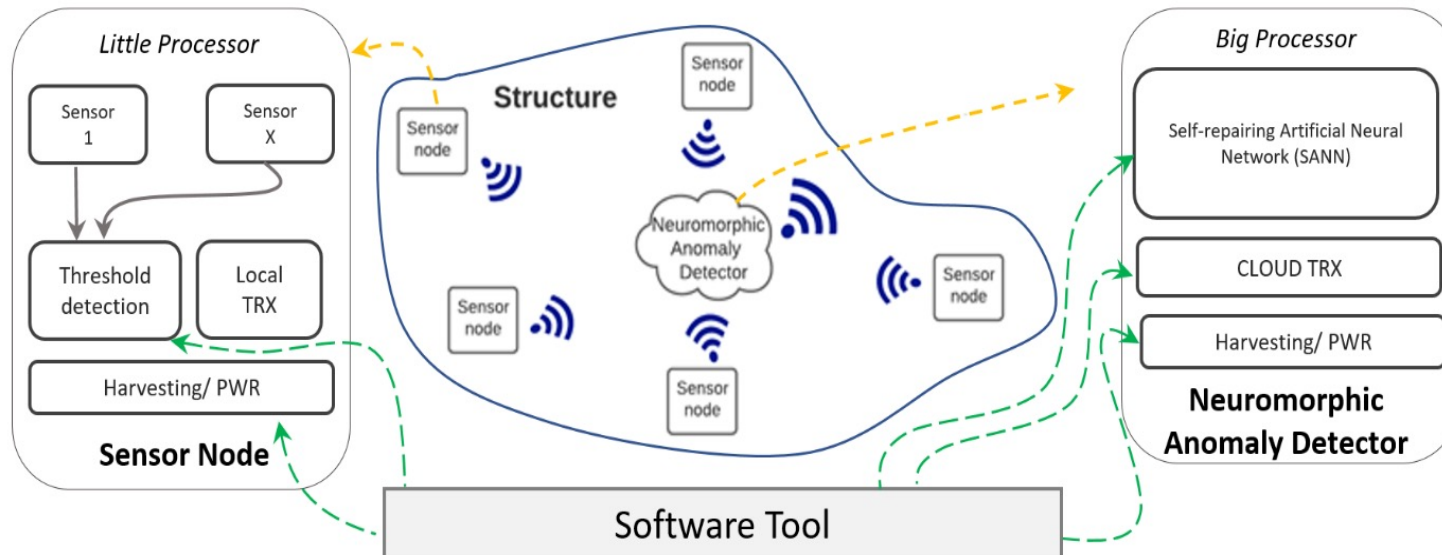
Little Processor

Sensor 1

Sensor X

Threshold detection

Local TRX

Harvesting/ PWR

Sensor Node

Structure

Sensor node

Sensor node

Neuromorphic Anomaly Detector

Sensor node

Sensor node

Sensor node

Big Processor

Self-repairing Artificial Neural Network (SANN)

CLOUD TRX

Harvesting/ PWR

Neuromorphic Anomaly Detector

Software Tool